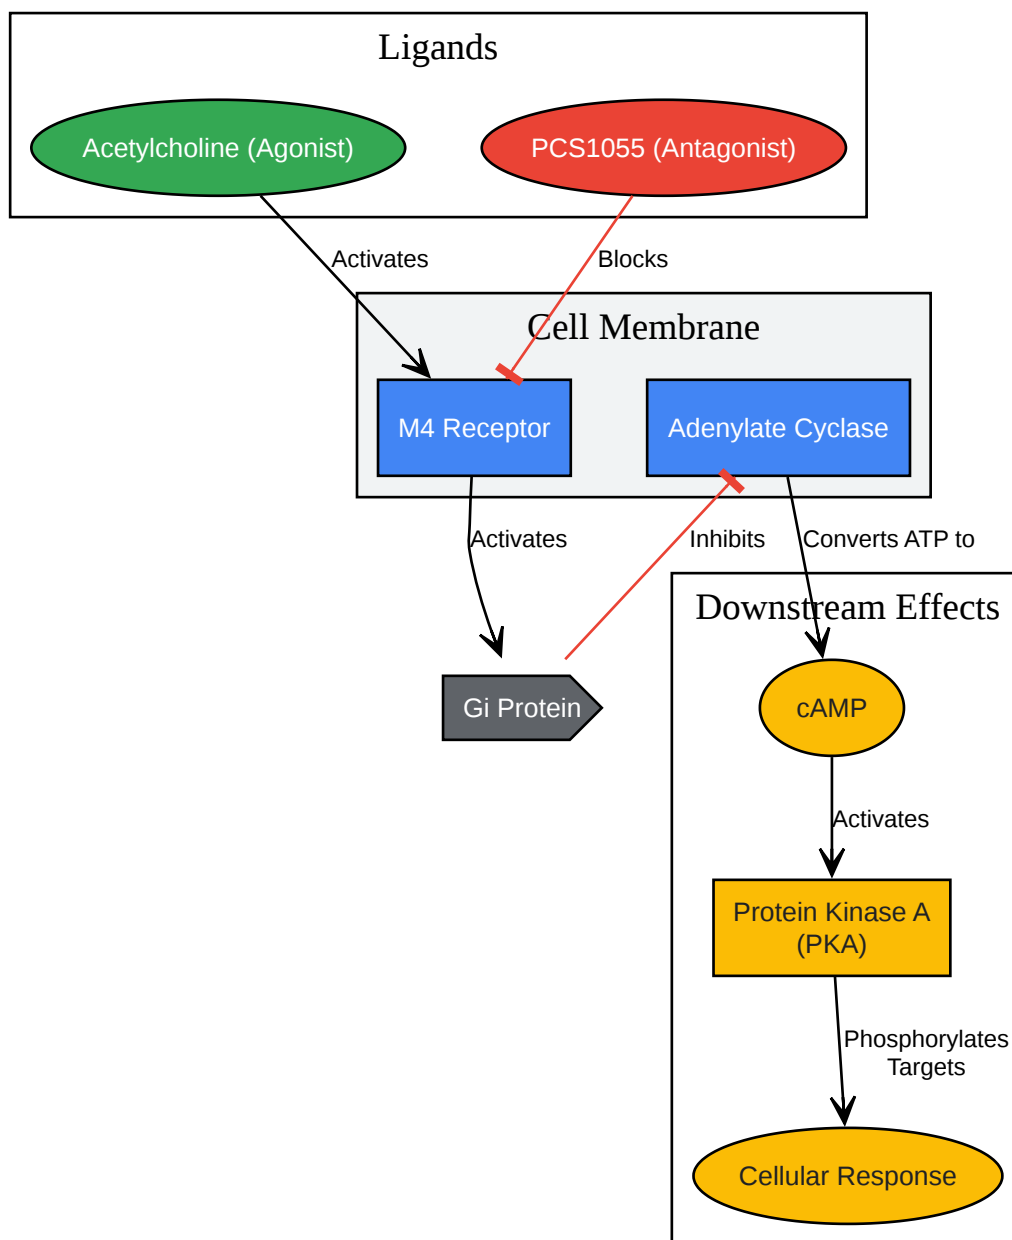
Ligands

Acetylcholine (Agonist)

PCS1055 (Antagonist)

Activates

Blocks

Cell Membrane

M4 Receptor

Adenylate Cyclase

Activates

Inhibits

Converts ATP to

Downstream Effects

Gi Protein

cAMP

Activates

Protein Kinase A (PKA)

Phosphorylates Targets

Cellular Response